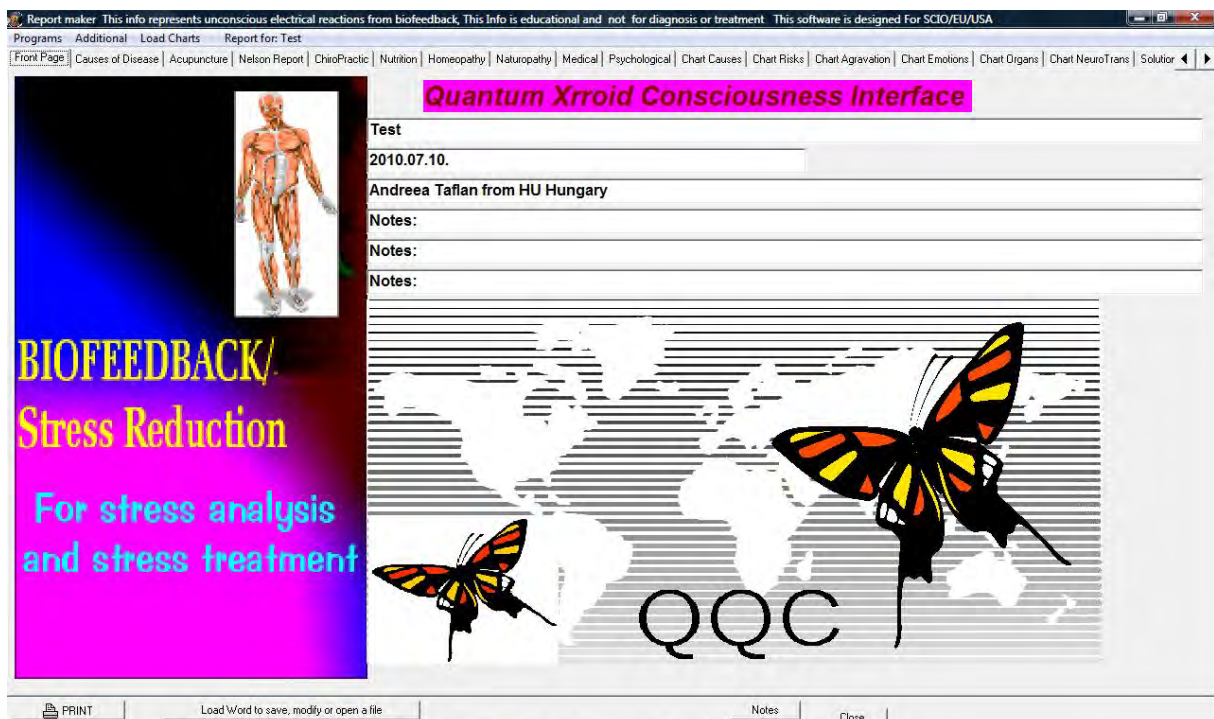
Report maker This info represents unconscious electrical reactions from biofeedback, This Info is educational and not for diagnosis or treatment This software is designed For SCIO/EU/USA

Programs Additional Load Charts Report for: Test

Front Page | Causes of Disease | Acupuncture | Nelson Report | ChiroPractic | Nutrition | Homeopathy | Naturopathy | Medical | Psychological | Chart Causes | Chart Risks | Chart Agravation | Chart Emotions | Chart Organs | Chart NeuroTrans | Solutior

Quantum Xrroid Consciousness Interface

Test

2010.07.10.

Andreea Taflan from HU Hungary

Notes:

Notes:

Notes:

BIOFEEDBACK/ Stress Reduction

For stress analysis and stress treatment

QQC

PRINT

Load Word to save, modify or open a file

Notes

Close